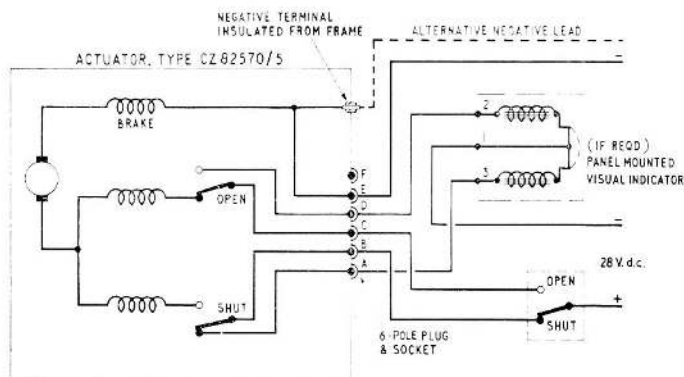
NEGATIVE TERMINAL INSULATED FROM FRAME

ALTERNATIVE NEGATIVE LEAD

ACTUATOR, TYPE CZ 82570/5

BRAKE

−

2

(IF REQD) PANEL MOUNTED VISUAL INDICATOR

3

F
E
D
C
B
A

OPEN

SHUT

=

28 V. d.c.

OPEN

+

SHUT

6-POLE PLUG & SOCKET